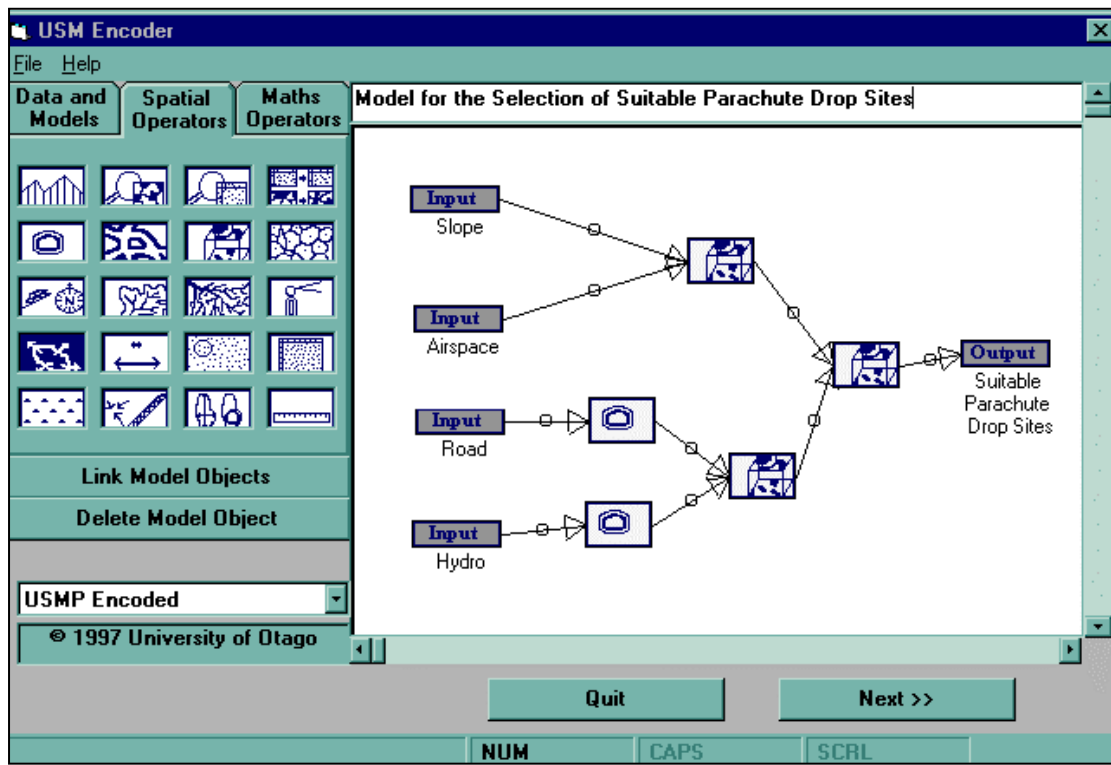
USM Encoder

File Help

Data and Models

Spatial Operators

Maths Operators

Model for the Selection of Suitable Parachute Drop Sites

Input
Slope

Input
Airspace

Input
Road

Input
Hydro

Output
Suitable Parachute Drop Sites

Link Model Objects

Delete Model Object

USMP Encoded

© 1997 University of Otago

Quit

Next >>

NUM

CAPS

SCRL